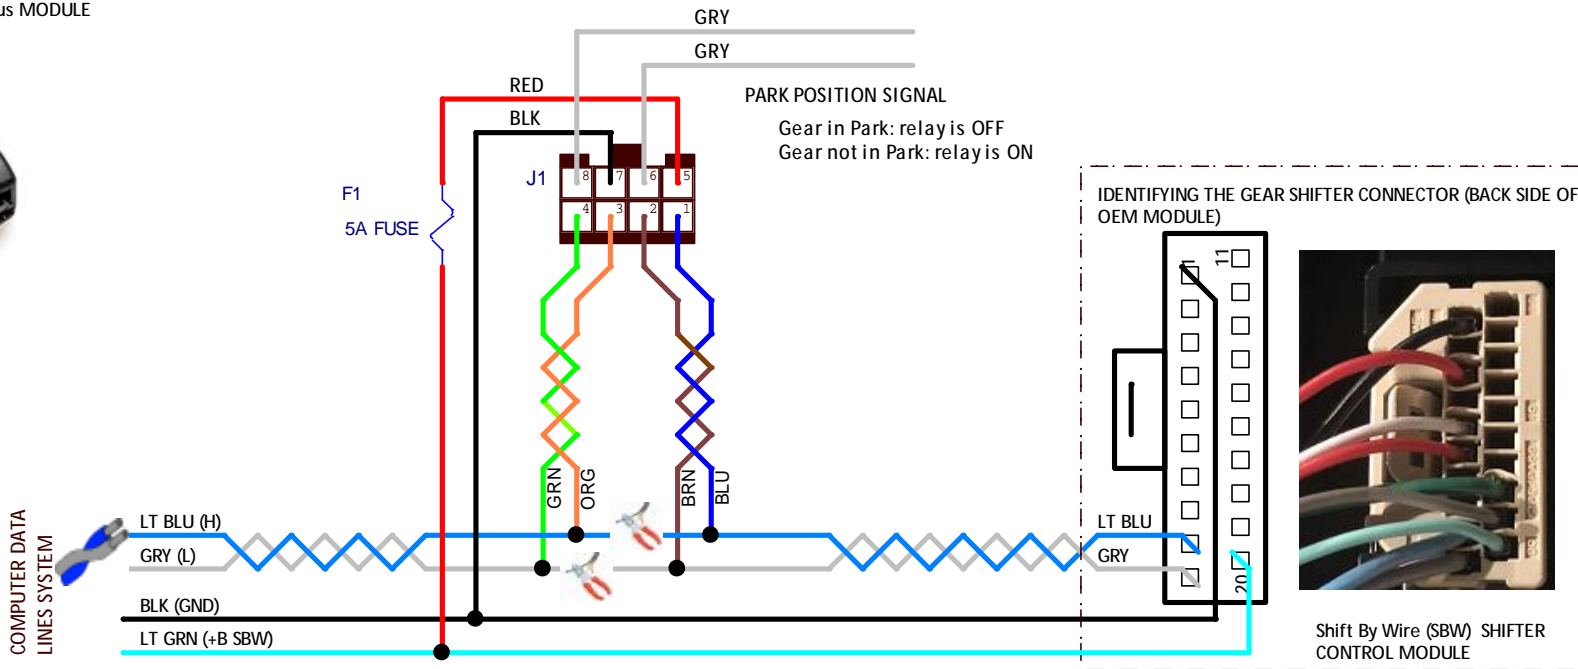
us MODULE

GRY
GRY
RED
BLK
PARK POSITION SIGNAL
Gear in Park: relay is OFF
Gear not in Park: relay is ON

F1
5A FUSE
J1
8 7 6 5
4 3 2 1

IDENTIFYING THE GEAR SHIFTER CONNECTOR (BACK SIDE OF OEM MODULE)

11
1
20

GRN
ORG
BRN
BLU

COMPUTER DATA LINES SYSTEM
LT BLU (H)
GRY (L)
BLK (GND)
LT GRN (+B SBW)

LT BLU
GRY

Shift By Wire (SBW) SHIFTER CONTROL MODULE